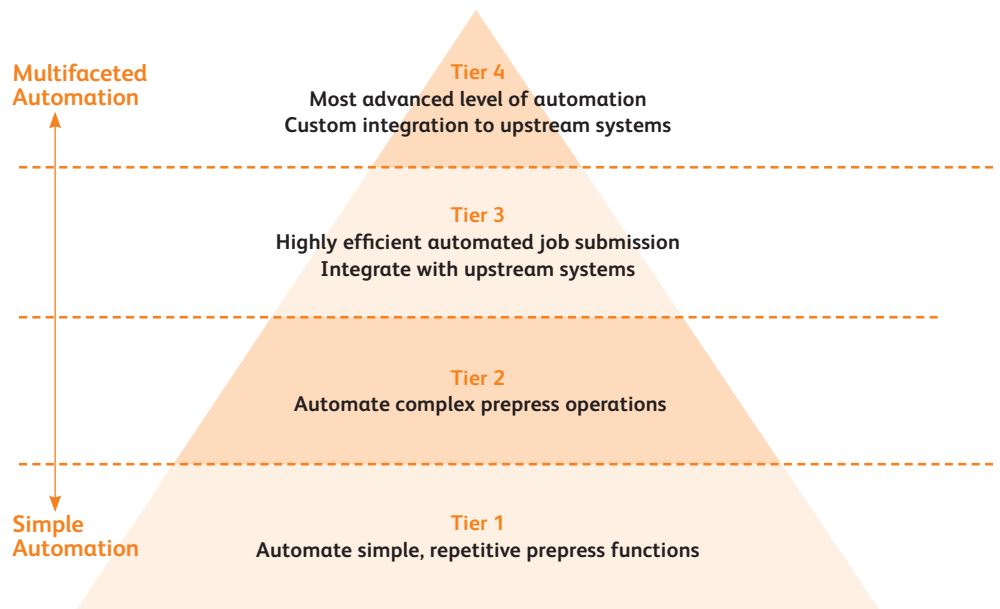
Multifaceted Automation

Tier 4
Most advanced level of automation
Custom integration to upstream systems

Tier 3
Highly efficient automated job submission
Integrate with upstream systems

Tier 2
Automate complex prepress operations

Simple Automation

Tier 1
Automate simple, repetitive prepress functions